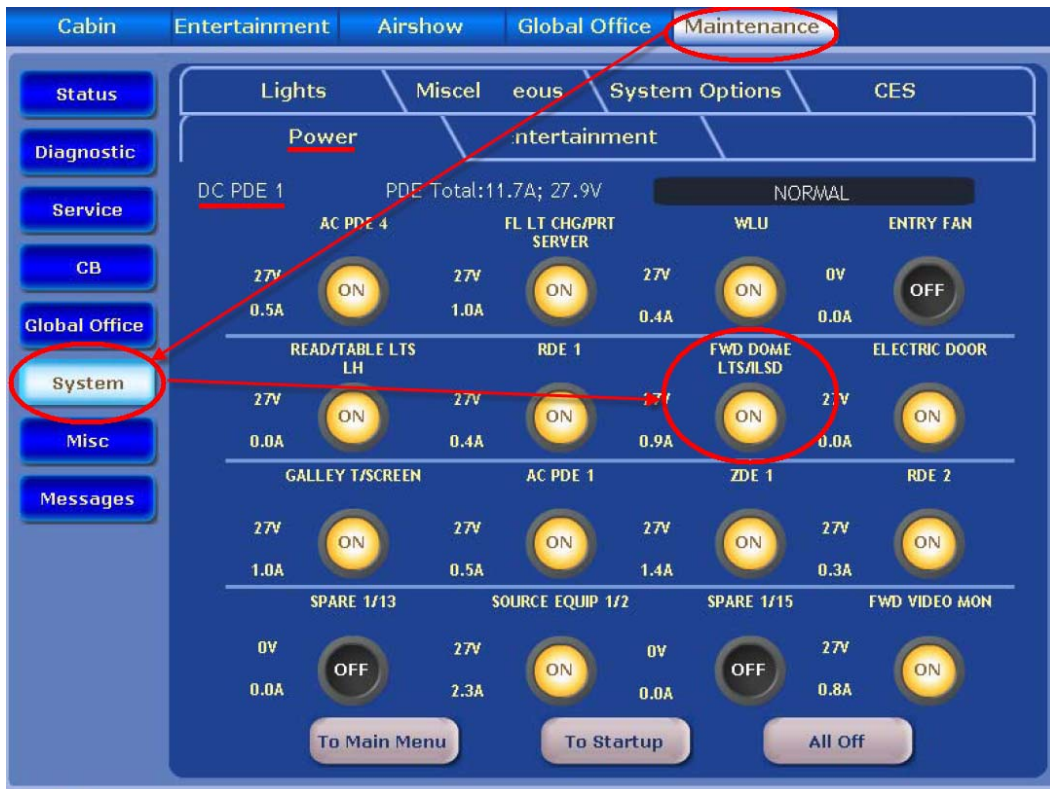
Cabin Entertainment Airshow Global Office Maintenance

Status
Diagnostic
Service
CB
Global Office
System
Misc
Messages

Lights
Miscel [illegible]eous
System Options
CES

Power
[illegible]ntertainment

DC PDE 1 PDE Total:11.7A; 27.9V NORMAL

AC PDE 4
27V
0.5A
ON

FL LT CHG/PRT SERVER
27V
1.0A
ON

WLU
27V
0.4A
ON

ENTRY FAN
0V
0.0A
OFF

READ/TABLE LTS LH
27V
0.0A
ON

RDE 1
27V
0.4A
ON

FWD DOME LTS/ILSD
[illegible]
0.9A
ON

ELECTRIC DOOR
2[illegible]V
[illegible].0A
ON

GALLEY T/SCREEN
27V
1.0A
ON

AC PDE 1
27V
0.5A
ON

ZDE 1
27V
1.4A
ON

RDE 2
27V
0.3A
ON

SPARE 1/13
0V
0.0A
OFF

SOURCE EQUIP 1/2
27V
2.3A
ON

SPARE 1/15
0V
0.0A
OFF

FWD VIDEO MON
27V
0.8A
ON

To Main Menu
To Startup
All Off